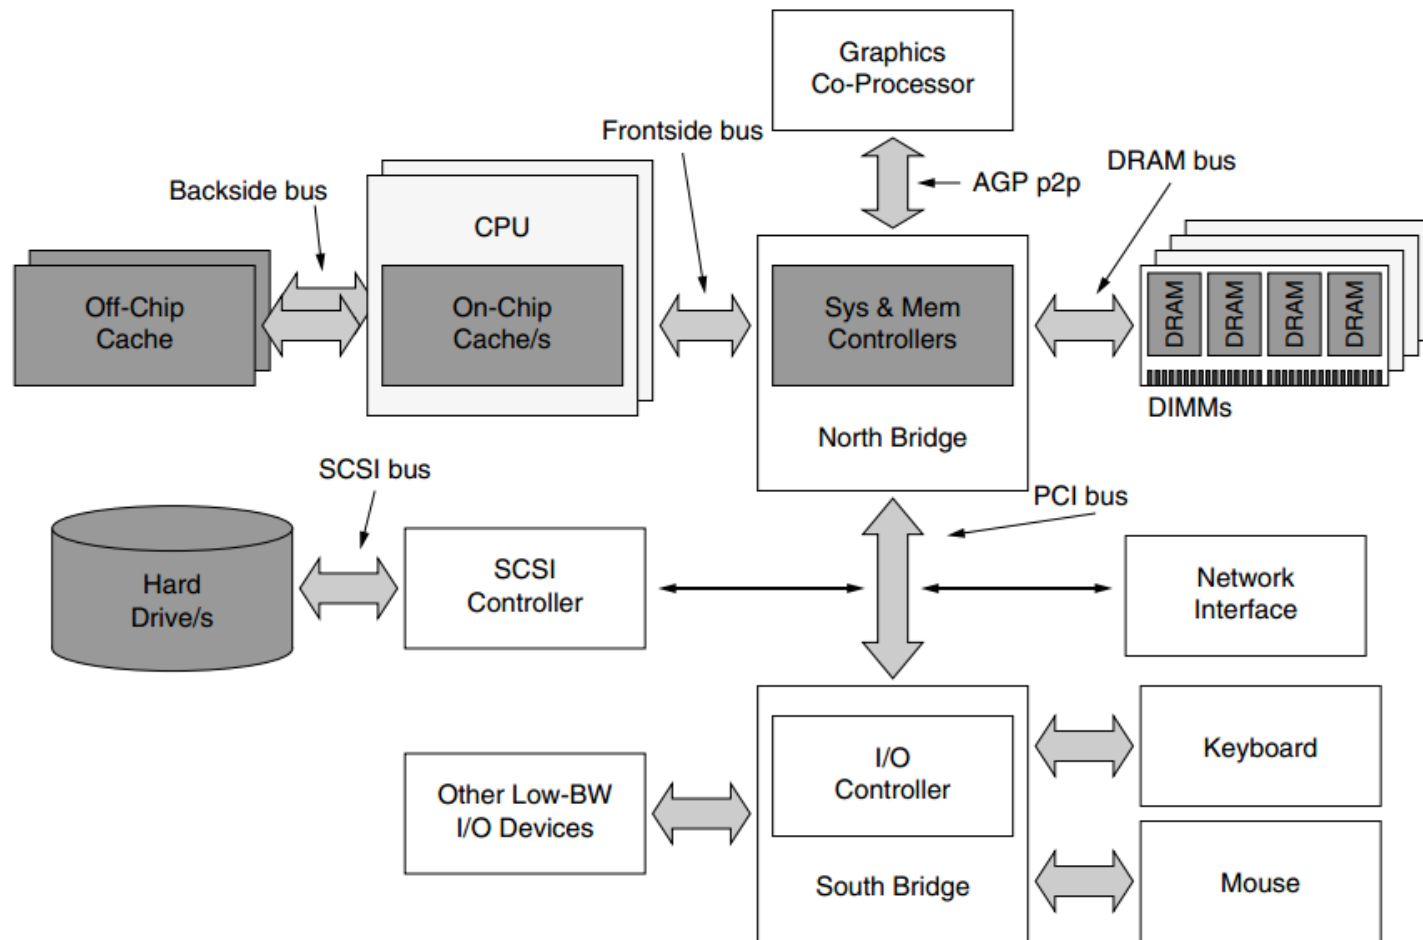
Graphics
Co-Processor

Frontside bus

AGP p2p

DRAM bus

Backside bus

CPU

Off-Chip
Cache

On-Chip
Cache/s

Sys & Mem
Controllers

DRAM
DRAM
DRAM
DRAM

DIMMs

North Bridge

SCSI bus

PCI bus

Hard
Drive/s

SCSI
Controller

Network
Interface

I/O
Controller

Keyboard

Other Low-BW
I/O Devices

South Bridge

Mouse